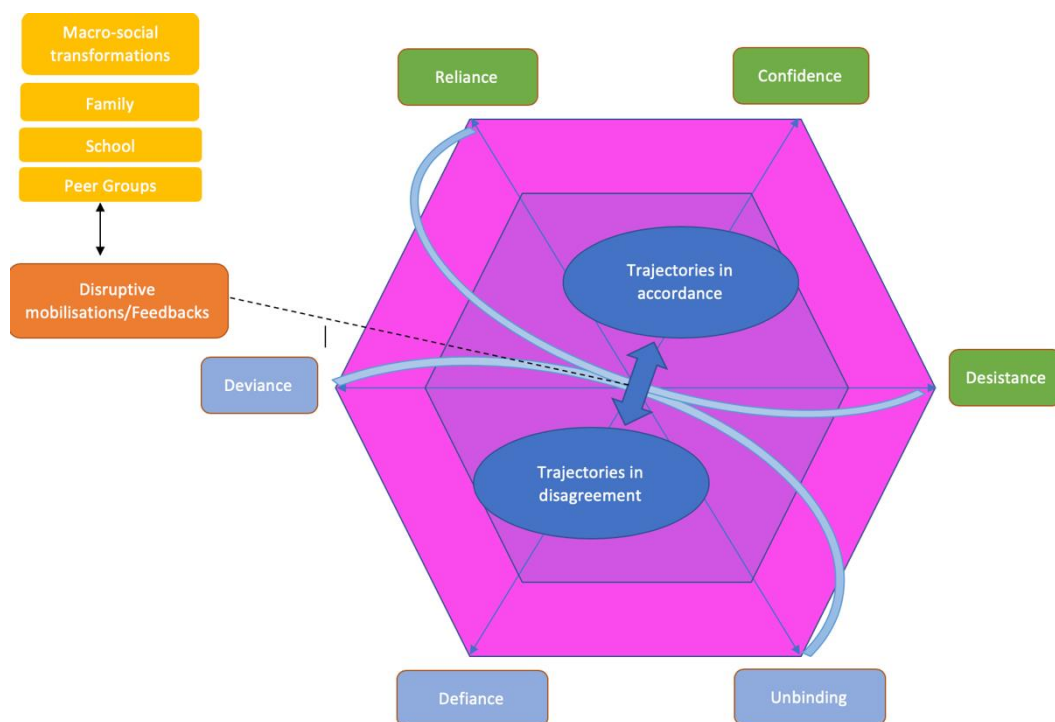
Macro-social transformations

Family

School

Peer Groups

Disruptive mobilisations/Feedbacks

Reliance

Confidence

Trajectories in accordance

Deviance

Desistance

Trajectories in disagreement

Defiance

Unbinding